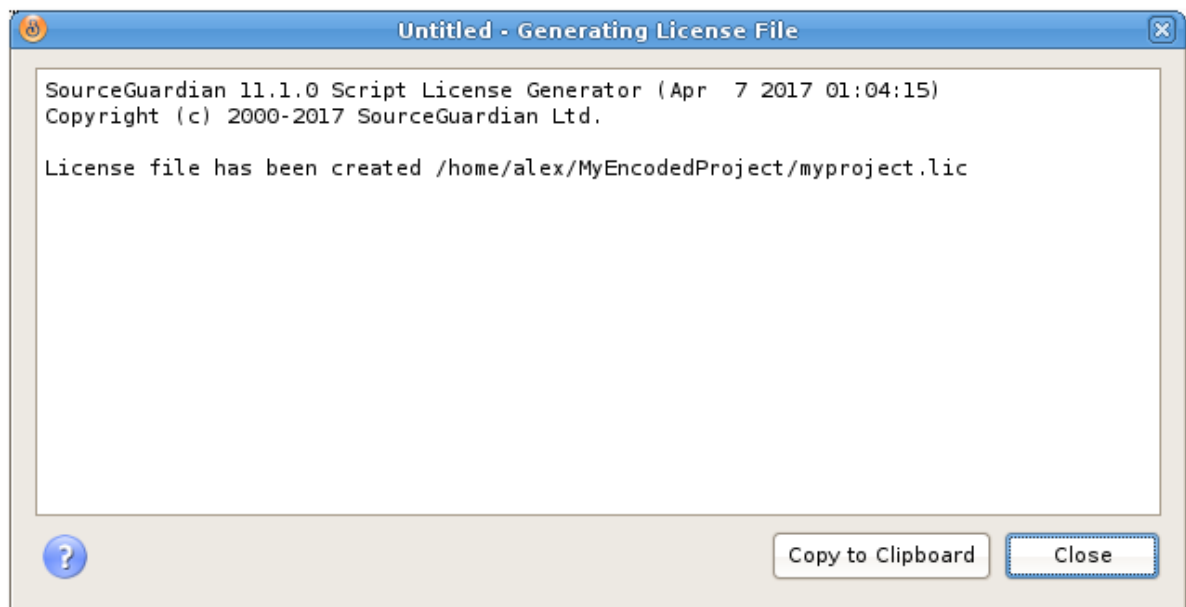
Untitled - Generating License File

SourceGuardian 11.1.0 Script License Generator (Apr 7 2017 01:04:15)
Copyright (c) 2000-2017 SourceGuardian Ltd.

License file has been created /home/alex/MyEncodedProject/myproject.lic

?

Copy to Clipboard

Close